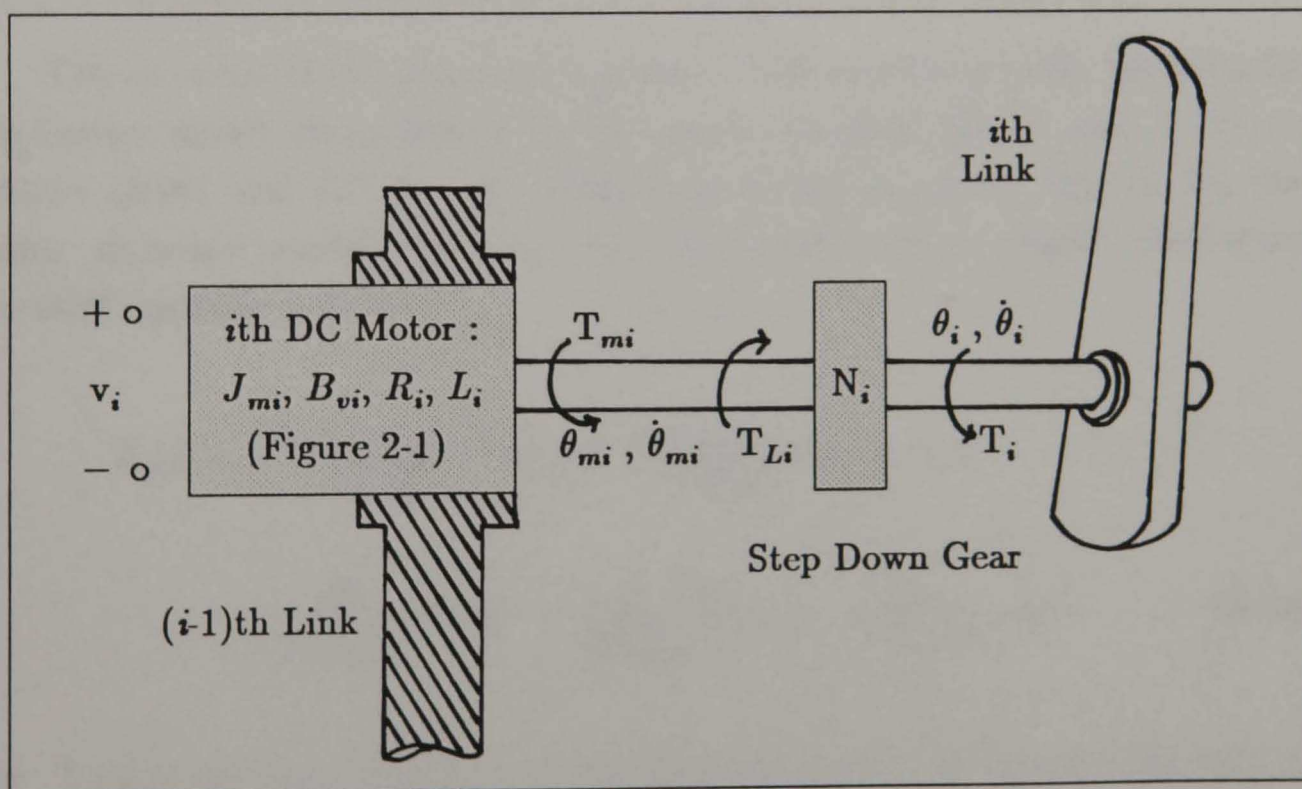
$i$th Link

+ o

$v_i$

− o

$i$th DC Motor : $J_{mi}$, $B_{vi}$, $R_i$, $L_i$ (Figure 2-1)

$T_{mi}$

$\theta_{mi}$ , $\dot{\theta}_{mi}$

$T_{Li}$

$N_i$

$\theta_i$ , $\dot{\theta}_i$

$T_i$

Step Down Gear

($i$-1)th Link